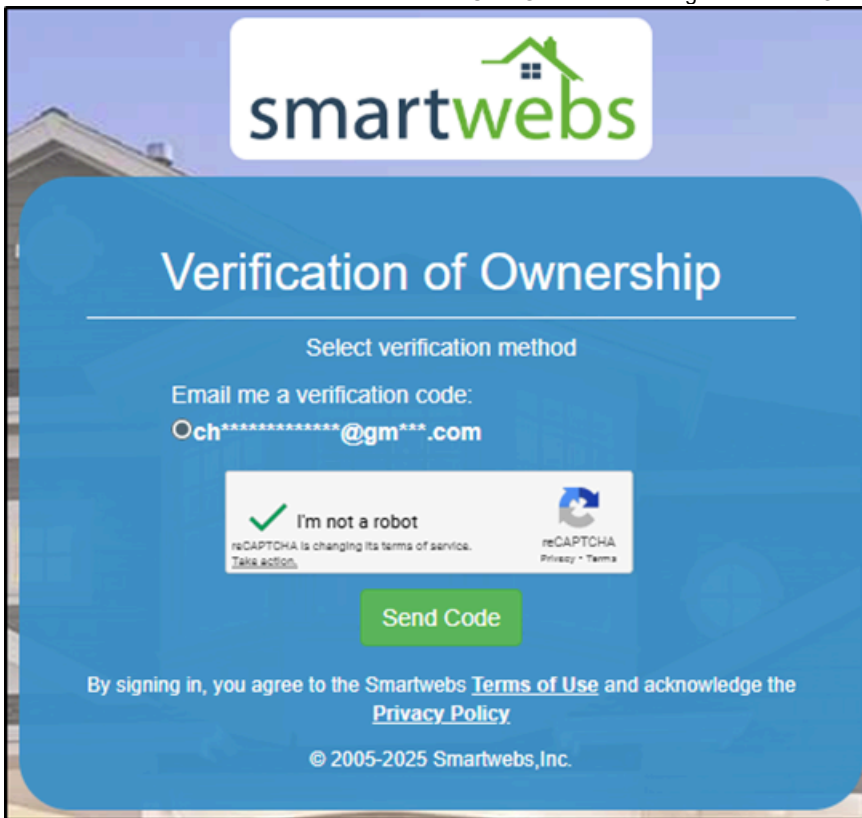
smartwebs

Verification of Ownership

Select verification method

Email me a verification code:

ch*************@gm***.com

I'm not a robot

reCAPTCHA is changing its terms of service. Take action.

reCAPTCHA
Privacy - Terms

Send Code

By signing in, you agree to the Smartwebs Terms of Use and acknowledge the Privacy Policy

© 2005-2025 Smartwebs,Inc.